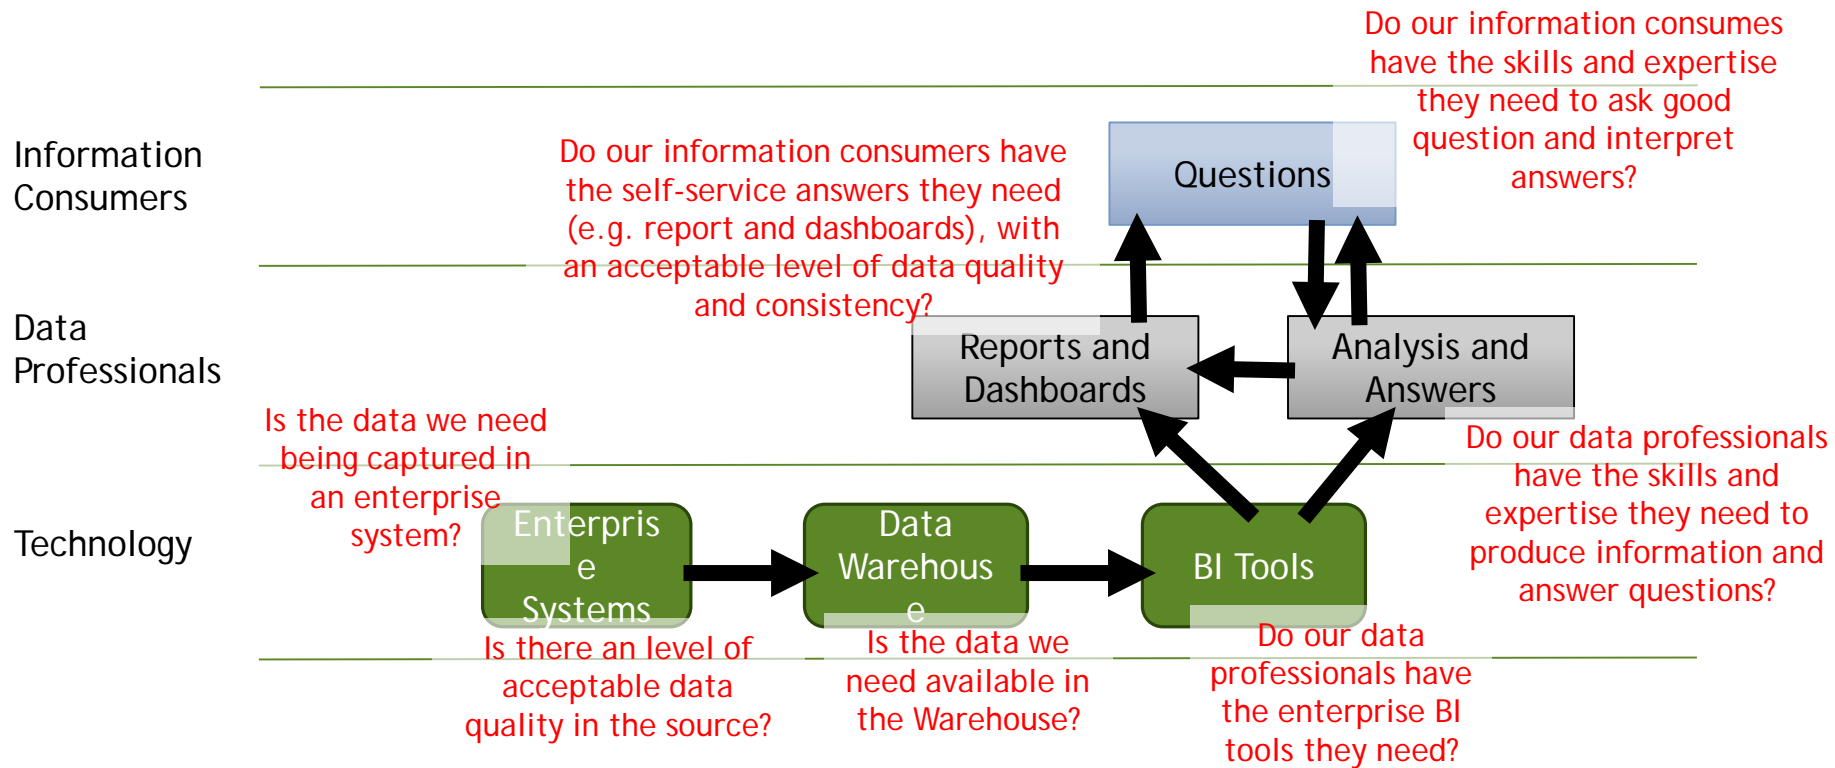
Information Consumers

Data Professionals

Technology

Do our information consumes have the skills and expertise they need to ask good question and interpret answers?

Do our information consumers have the self-service answers they need (e.g. report and dashboards), with an acceptable level of data quality and consistency?

Questions

Reports and Dashboards

Analysis and Answers

Is the data we need being captured in an enterprise system?

Do our data professionals have the skills and expertise they need to produce information and answer questions?

Enterprise Systems

Data Warehouse

BI Tools

Is there an level of acceptable data quality in the source?

Is the data we need available in the Warehouse?

Do our data professionals have the enterprise BI tools they need?